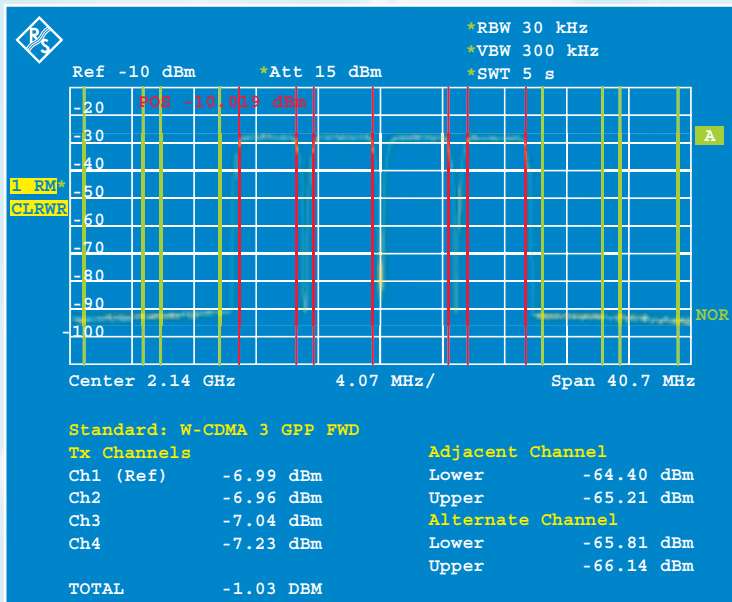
*RBW 30 kHz
*VBW 300 kHz
*SWT 5 s

Ref -10 dBm *Att 15 dBm

POS -10.019 dBm

-20
-30
-40
-50
-60
-70
-80
-90
-100

A

1 RM*
CLRWR

NOR

Center 2.14 GHz 4.07 MHz/ Span 40.7 MHz

Standard: W-CDMA 3 GPP FWD

| Tx Channels | | Adjacent Channel | |
|---|---|---|---|
| Ch1 (Ref) | -6.99 dBm | Lower | -64.40 dBm |
| Ch2 | -6.96 dBm | Upper | -65.21 dBm |
| | | Alternate Channel | |
| Ch3 | -7.04 dBm | Lower | -65.81 dBm |
| Ch4 | -7.23 dBm | Upper | -66.14 dBm |

TOTAL -1.03 DBM